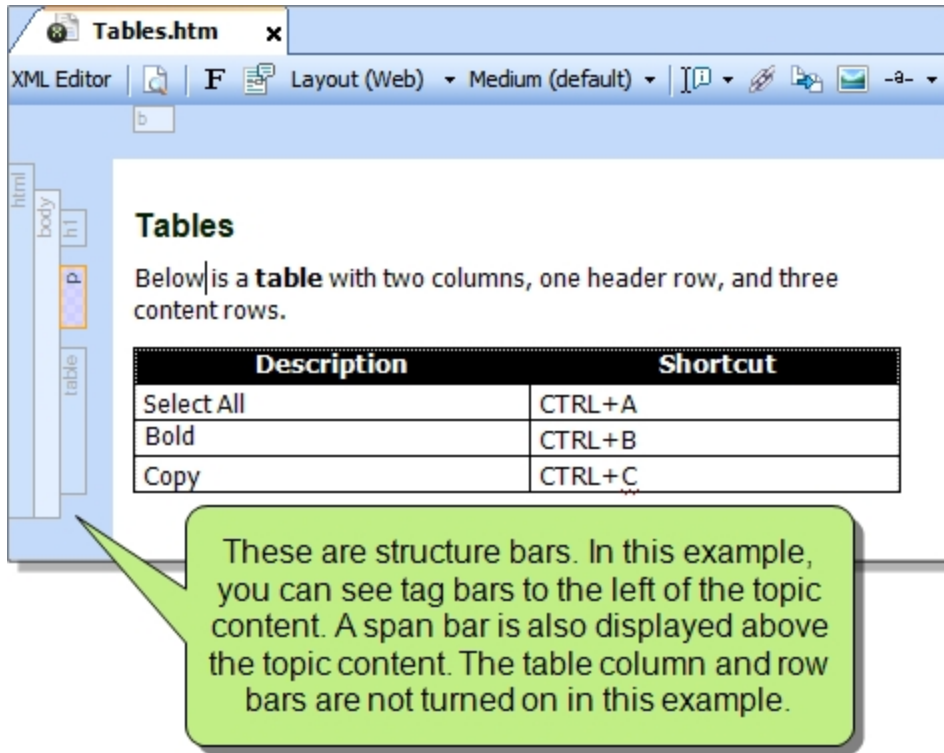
Tables.htm ×

XML Editor | F Layout (Web) ▾ Medium (default) ▾ -a- ▾

b

html body h1 p table

Tables

Below is a **table** with two columns, one header row, and three content rows.

| Description | Shortcut |
|---|---|
| Select All | CTRL+A |
| Bold | CTRL+B |
| Copy | CTRL+C |

These are structure bars. In this example, you can see tag bars to the left of the topic content. A span bar is also displayed above the topic content. The table column and row bars are not turned on in this example.